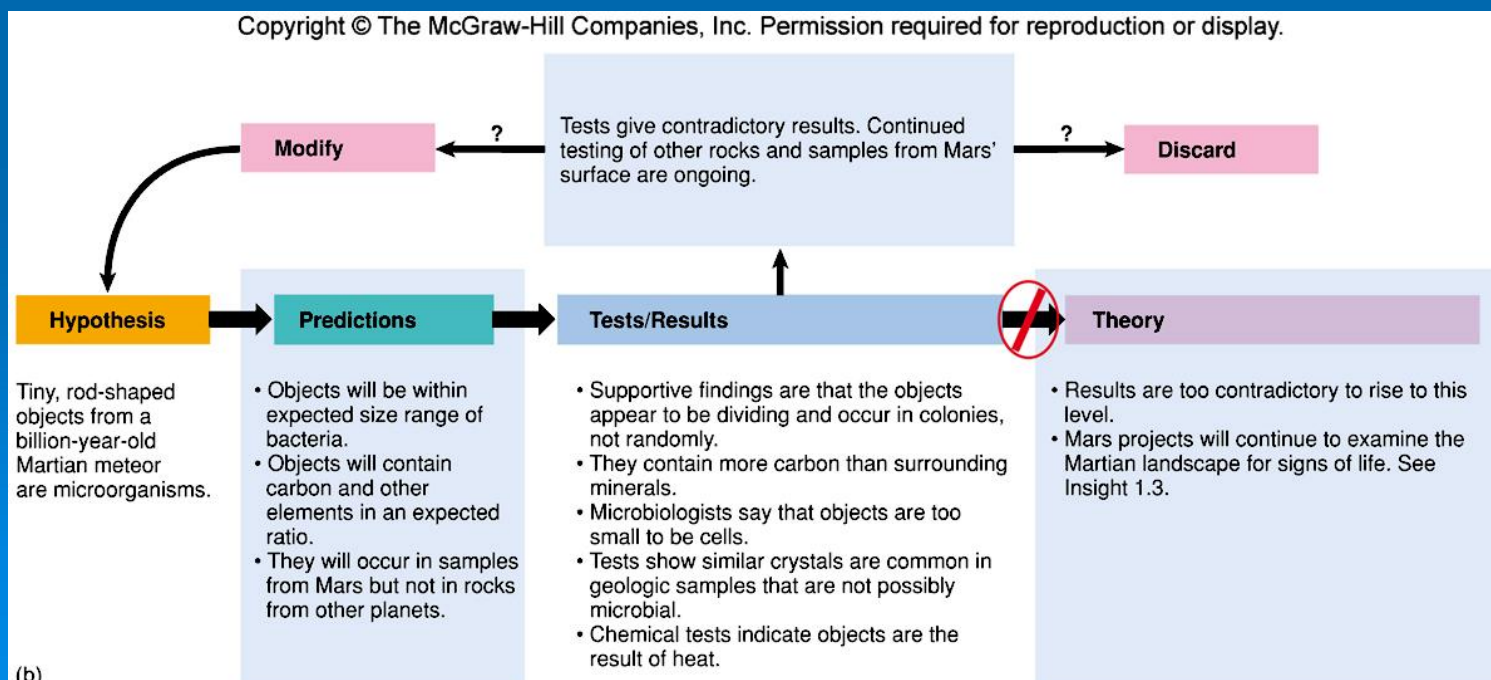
Copyright © The McGraw-Hill Companies, Inc. Permission required for reproduction or display.

Modify

?

Tests give contradictory results. Continued testing of other rocks and samples from Mars' surface are ongoing.

?

Discard

Hypothesis

Predictions

Tests/Results

Theory

Tiny, rod-shaped objects from a billion-year-old Martian meteor are microorganisms.

• Objects will be within expected size range of bacteria.
• Objects will contain carbon and other elements in an expected ratio.
• They will occur in samples from Mars but not in rocks from other planets.

• Supportive findings are that the objects appear to be dividing and occur in colonies, not randomly.
• They contain more carbon than surrounding minerals.
• Microbiologists say that objects are too small to be cells.
• Tests show similar crystals are common in geologic samples that are not possibly microbial.
• Chemical tests indicate objects are the result of heat.

• Results are too contradictory to rise to this level.
• Mars projects will continue to examine the Martian landscape for signs of life. See Insight 1.3.

(b)